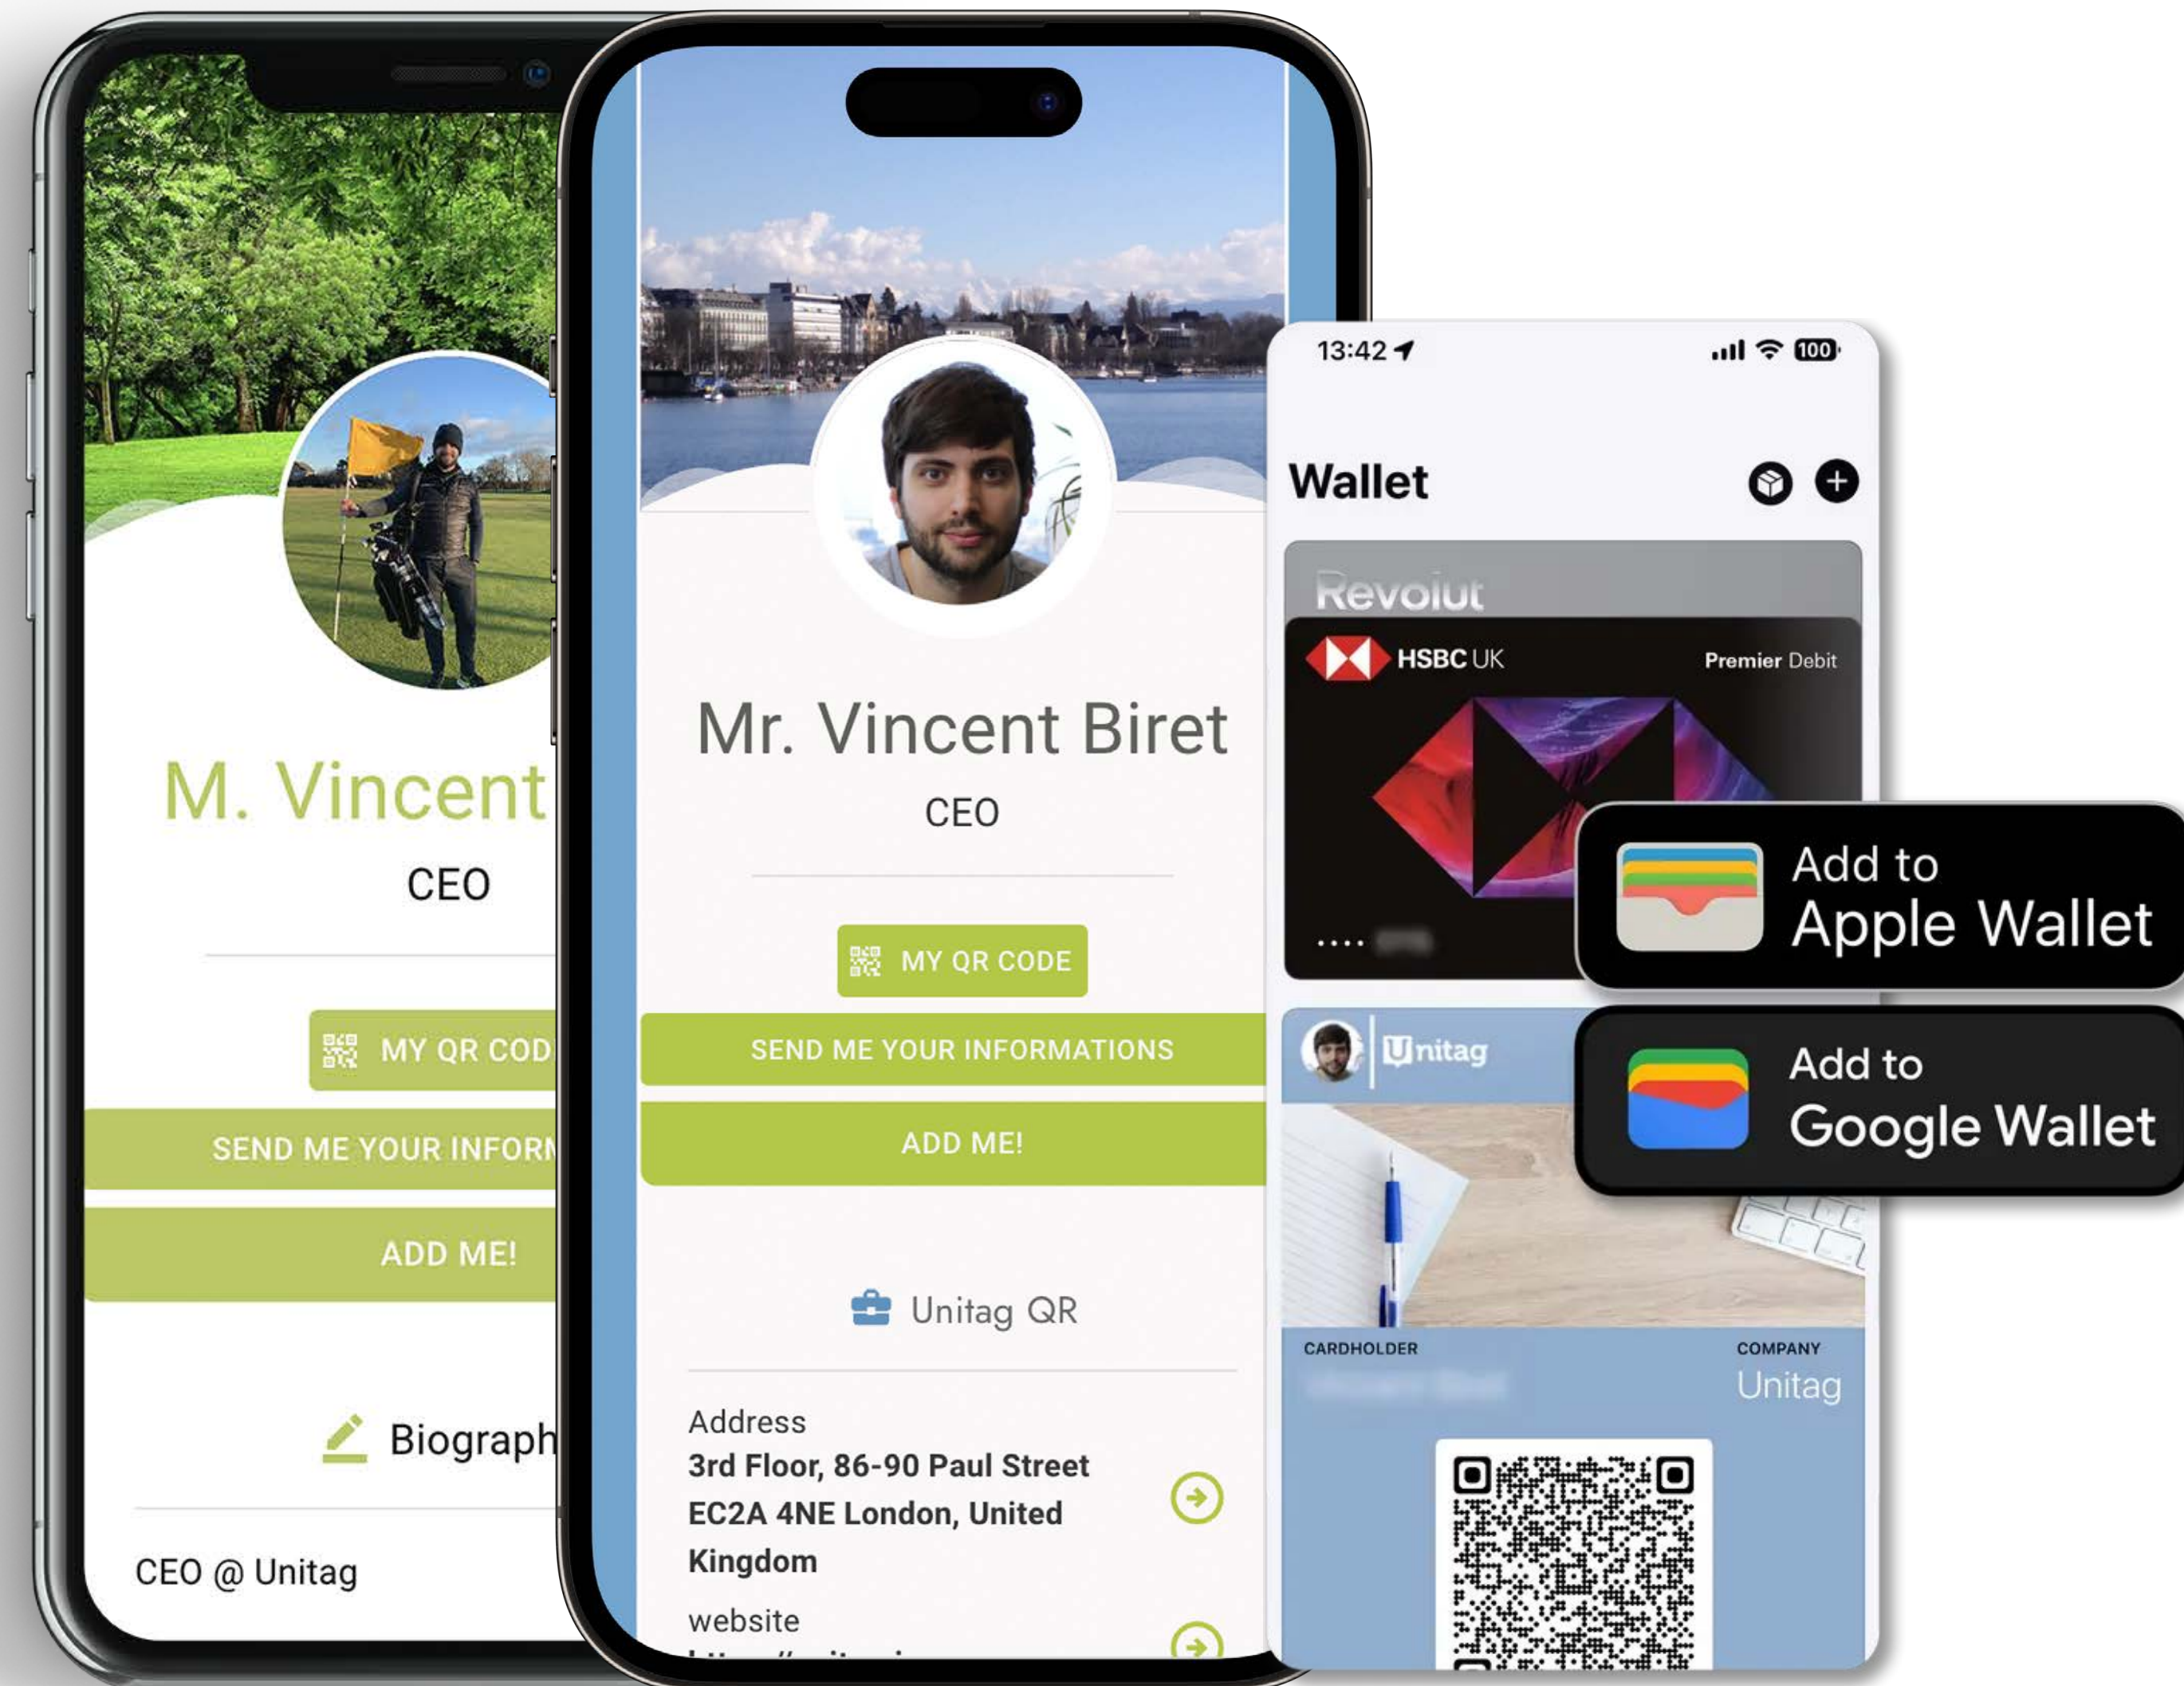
M. Vincent
CEO
MY QR COD
SEND ME YOUR INFORM
ADD ME!
Biograph
CEO @ Unitag

Mr. Vincent Biret
CEO
MY QR CODE
SEND ME YOUR INFORMATIONS
ADD ME!
Unitag QR
Address
3rd Floor, 86-90 Paul Street EC2A 4NE London, United Kingdom
website
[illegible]

13:42
100
Wallet
Revolut
HSBC UK
Premier Debit
....
Unitag
CARDHOLDER
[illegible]
COMPANY
Unitag

Add to
Apple Wallet
Add to
Google Wallet